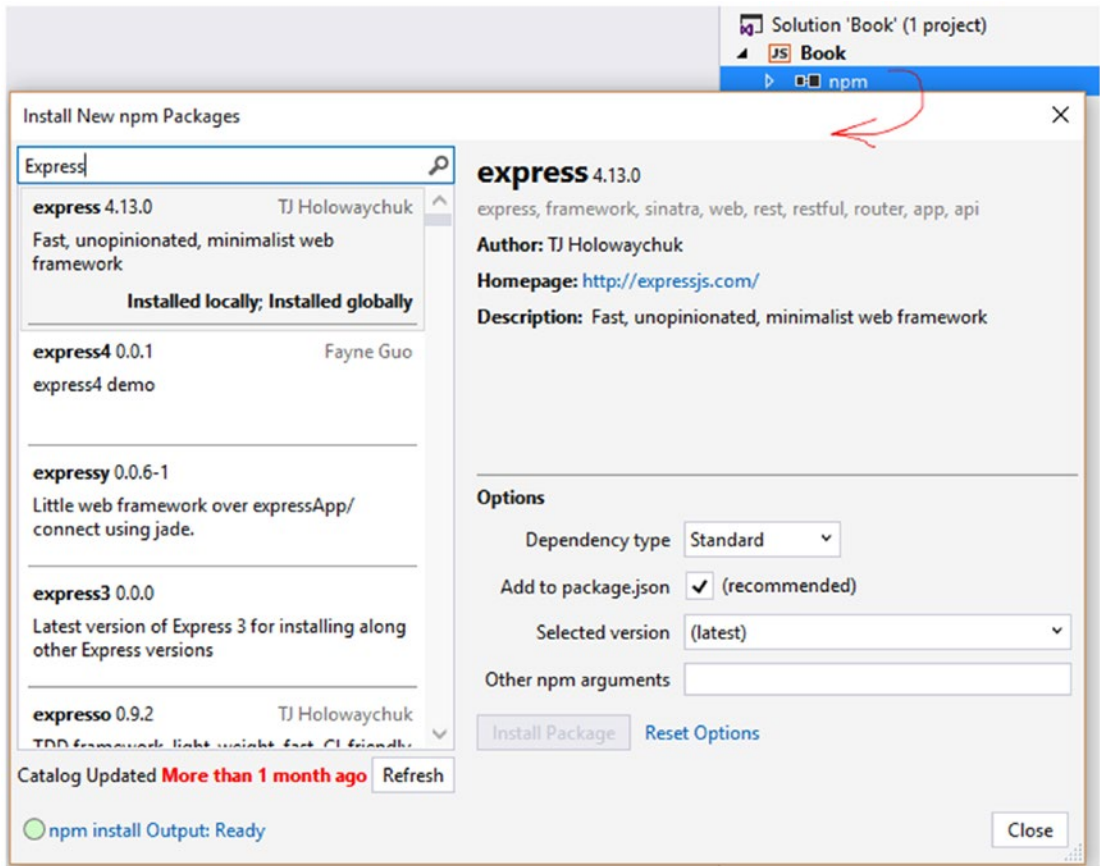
Solution 'Book' (1 project)

Book

npm

Install New npm Packages

Express

**express** 4.13.0 TJ Holowaychuk
Fast, unopinionated, minimalist web framework
**Installed locally; Installed globally**

**express4** 0.0.1 Fayne Guo
express4 demo

**expressy** 0.0.6-1
Little web framework over expressApp/ connect using jade.

**express3** 0.0.0
Latest version of Express 3 for installing along other Express versions

**expresso** 0.9.2 TJ Holowaychuk
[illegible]

Catalog Updated More than 1 month ago Refresh

npm install Output: Ready

**express** 4.13.0
express, framework, sinatra, web, rest, restful, router, app, api

**Author:** TJ Holowaychuk

**Homepage:** http://expressjs.com/

**Description:** Fast, unopinionated, minimalist web framework

**Options**

Dependency type Standard

Add to package.json ✓ (recommended)

Selected version (latest)

Other npm arguments

Install Package Reset Options

Close